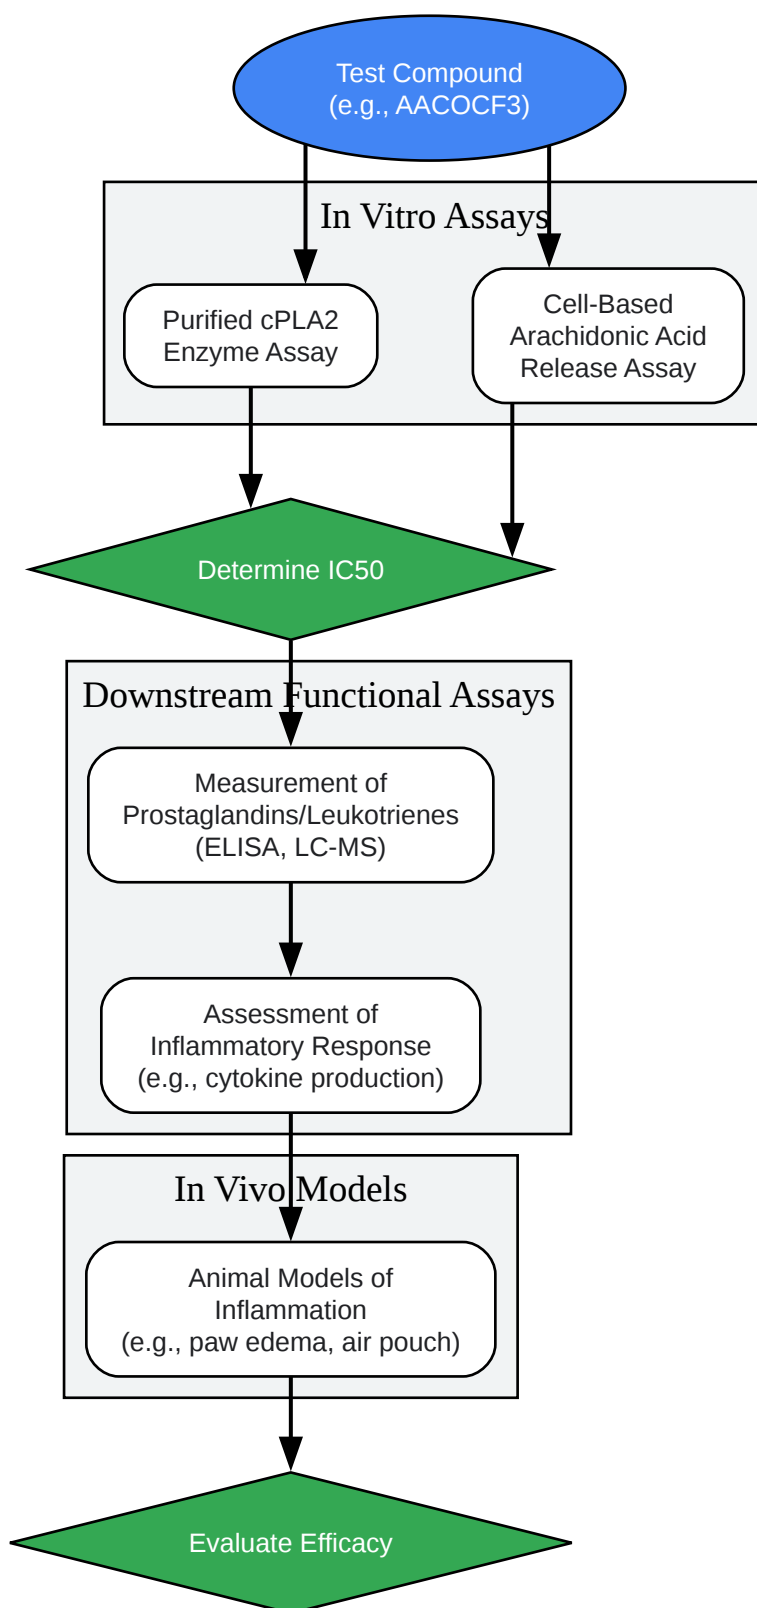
Test Compound
(e.g., AACOCF3)

In Vitro Assays

Purified cPLA2
Enzyme Assay

Cell-Based
Arachidonic Acid
Release Assay

Determine IC50

Downstream Functional Assays

Measurement of
Prostaglandins/Leukotrienes
(ELISA, LC-MS)

Assessment of
Inflammatory Response
(e.g., cytokine production)

In Vivo Models

Animal Models of
Inflammation
(e.g., paw edema, air pouch)

Evaluate Efficacy